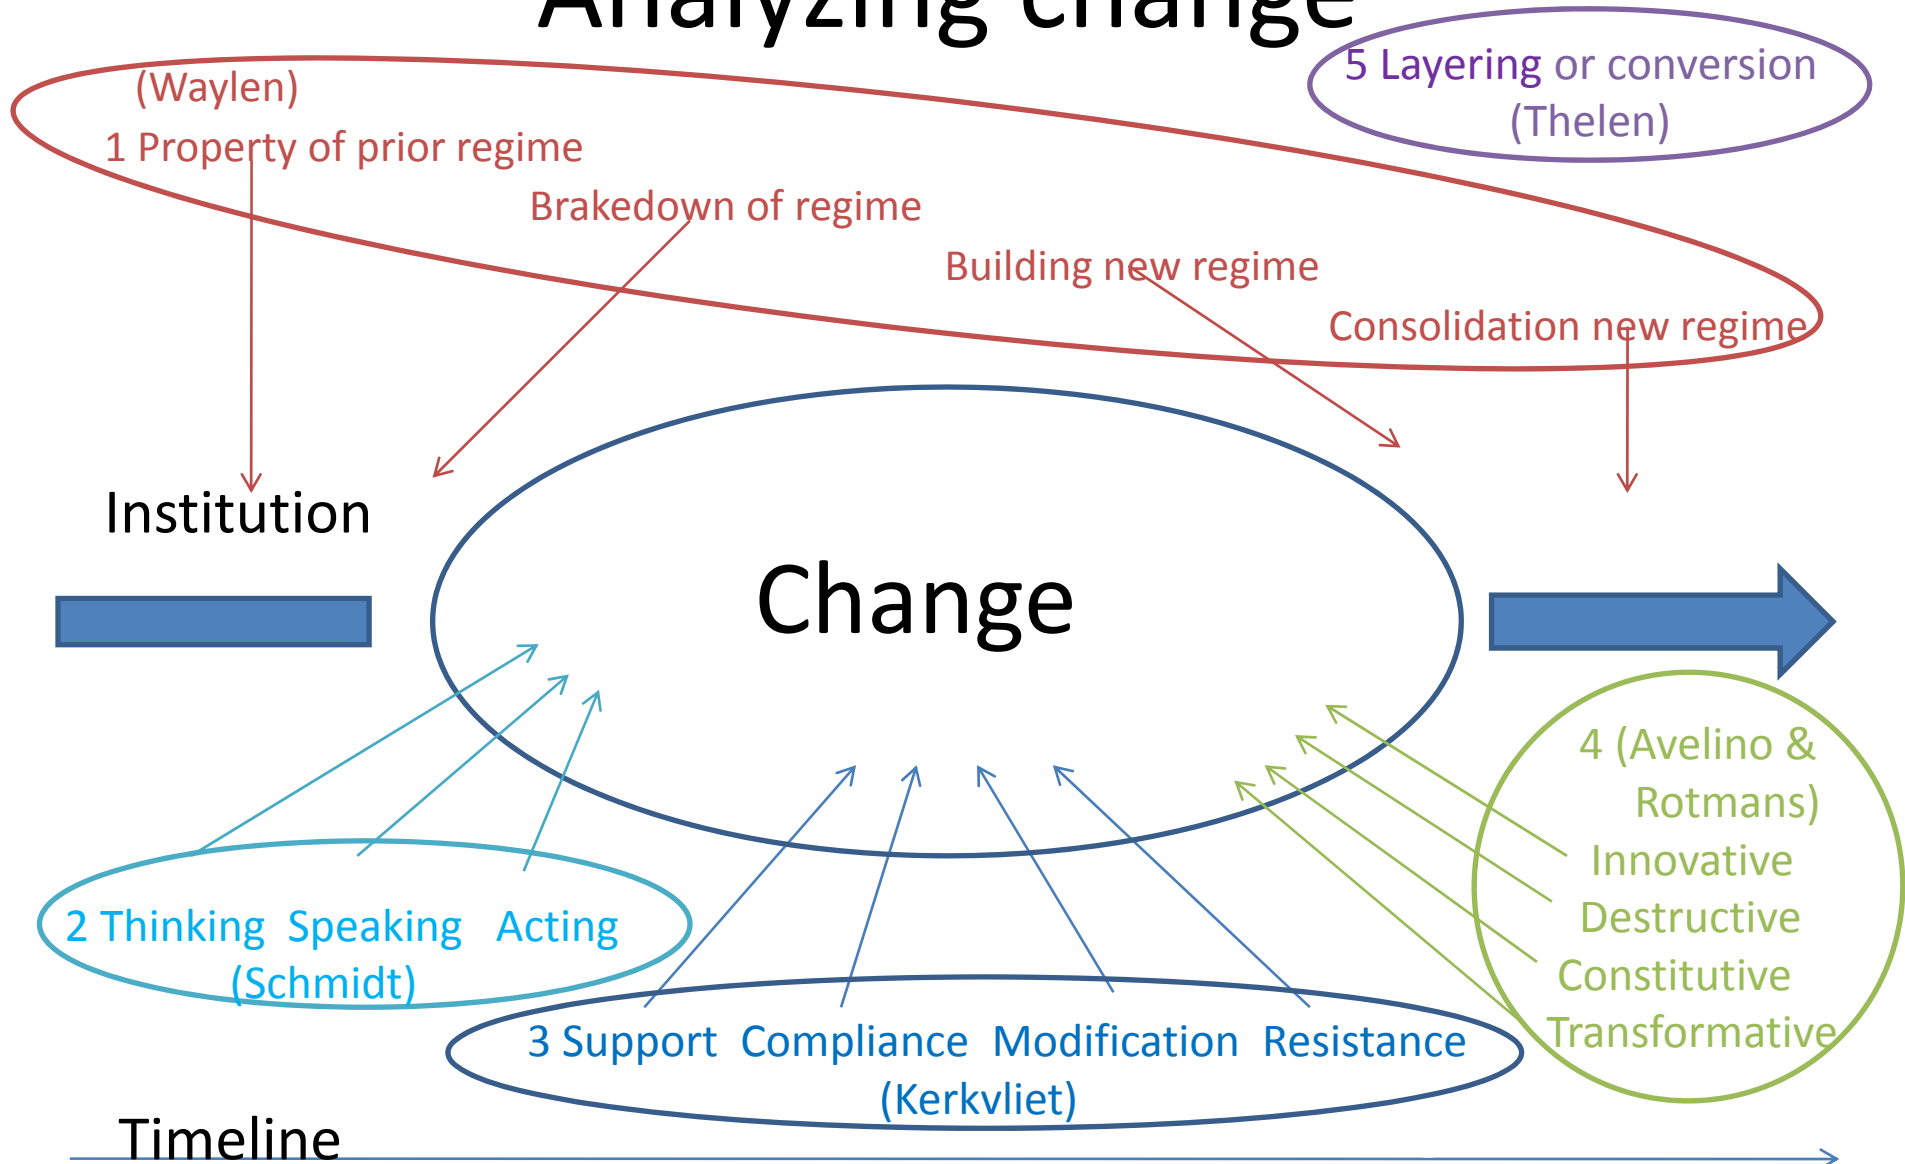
Analyzing change

5 Layering or conversion (Thelen)

(Waylen)
1 Property of prior regime
Brakedown of regime
Building new regime
Consolidation new regime

Institution

Change

4 (Avelino & Rotmans)
Innovative
Destructive
Constitutive
Transformative

2 Thinking Speaking Acting
(Schmidt)

3 Support Compliance Modification Resistance
(Kerkvliet)

Timeline